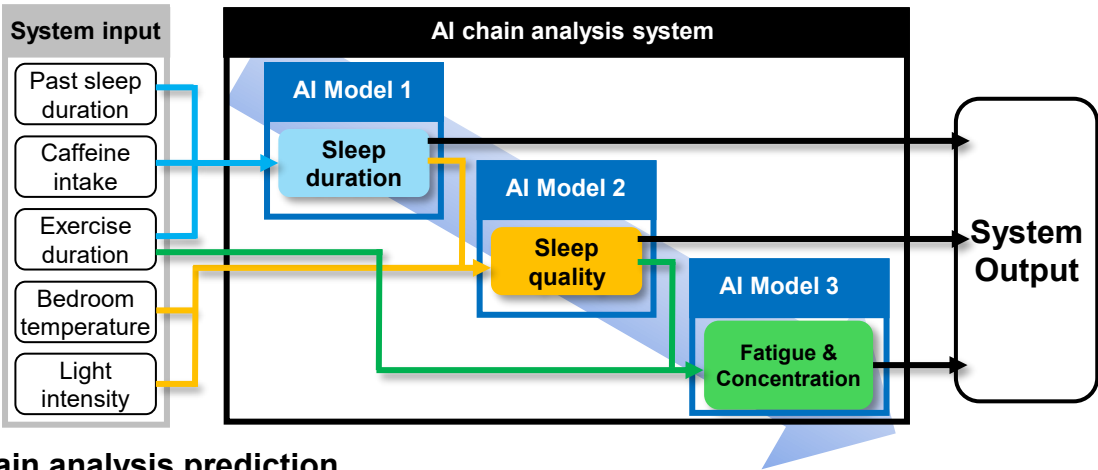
System input

Past sleep duration

Caffeine intake

Exercise duration

Bedroom temperature

Light intensity

AI chain analysis system

AI Model 1

Sleep duration

AI Model 2

Sleep quality

AI Model 3

Fatigue & Concentration

System Output

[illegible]ain analysis prediction